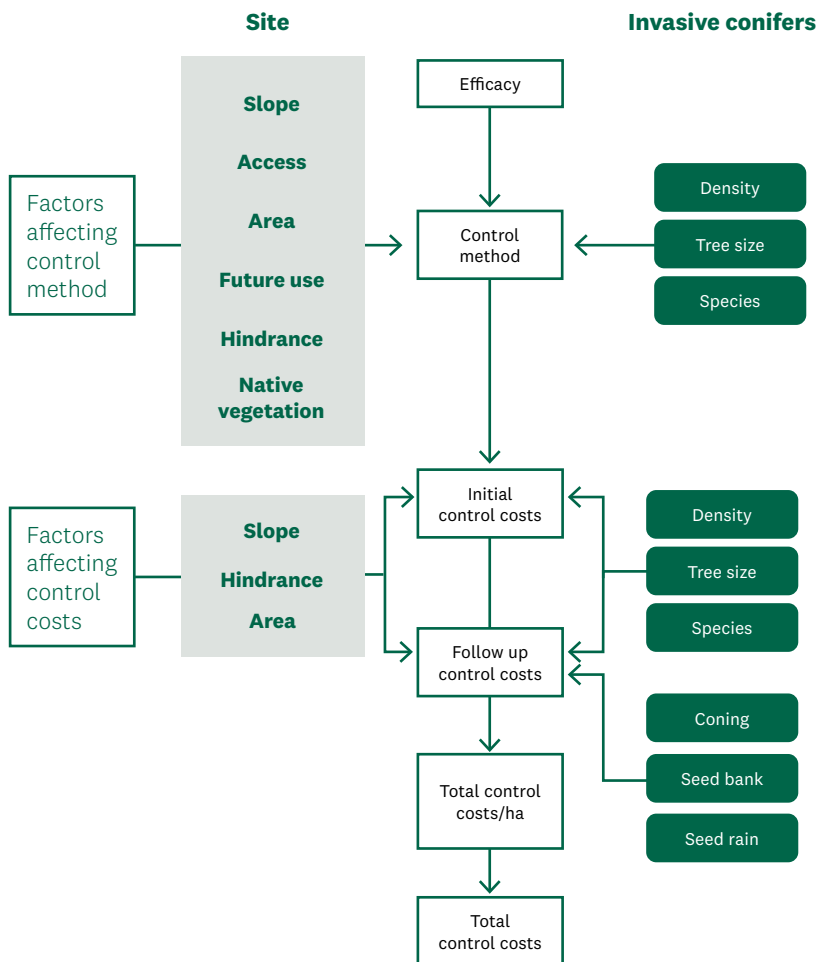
Site

Invasive conifers

Slope
Access
Area
Future use
Hindrance
Native vegetation

Efficacy

Factors affecting control method

Control method

Density
Tree size
Species

Factors affecting control costs

Slope
Hindrance
Area

Initial control costs

Density
Tree size
Species

Follow up control costs

Coning
Seed bank
Seed rain

Total control costs/ha

Total control costs